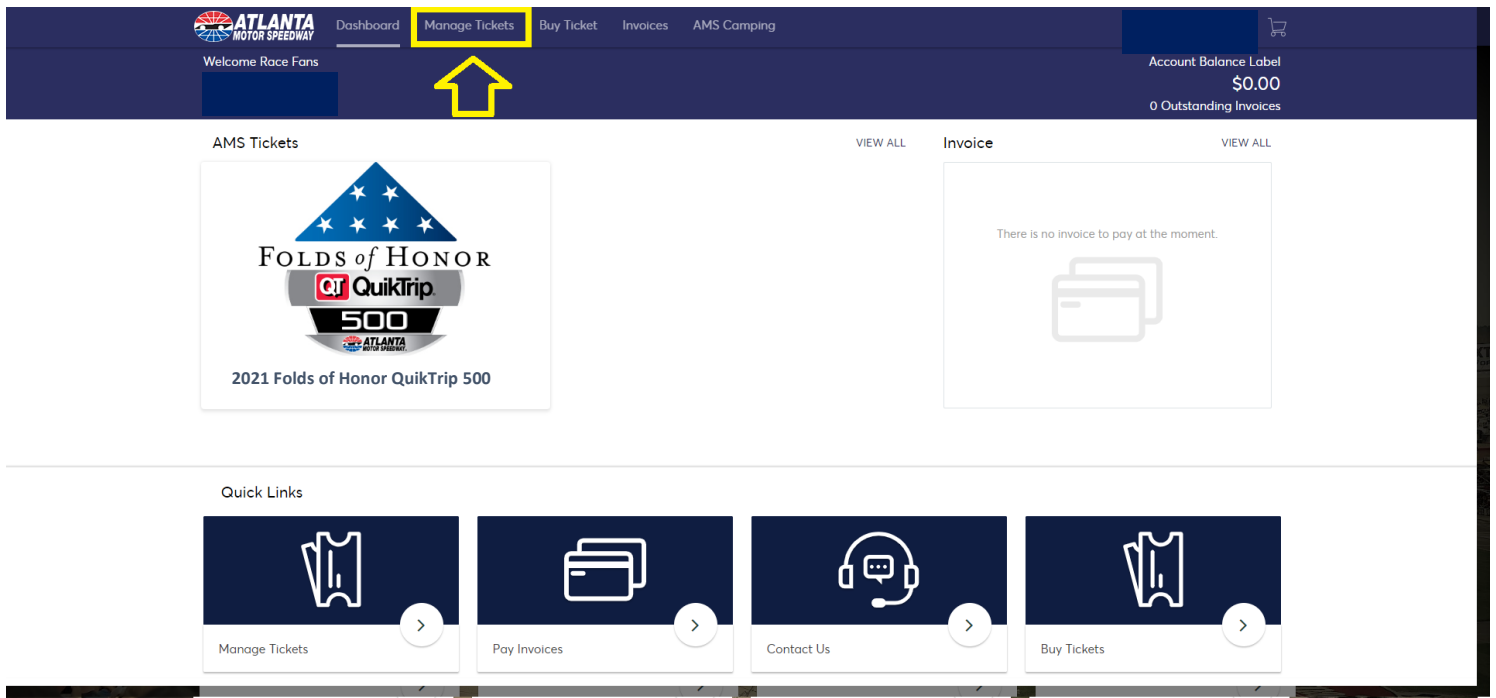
ATLANTA MOTOR SPEEDWAY Dashboard Manage Tickets Buy Ticket Invoices AMS Camping

Welcome Race Fans

Account Balance Label
$0.00
0 Outstanding Invoices

AMS Tickets VIEW ALL

FOLDS of HONOR
QT QuikTrip
500
ATLANTA MOTOR SPEEDWAY

2021 Folds of Honor QuikTrip 500

Invoice VIEW ALL

There is no invoice to pay at the moment.

Quick Links

Manage Tickets

Pay Invoices

Contact Us

Buy Tickets